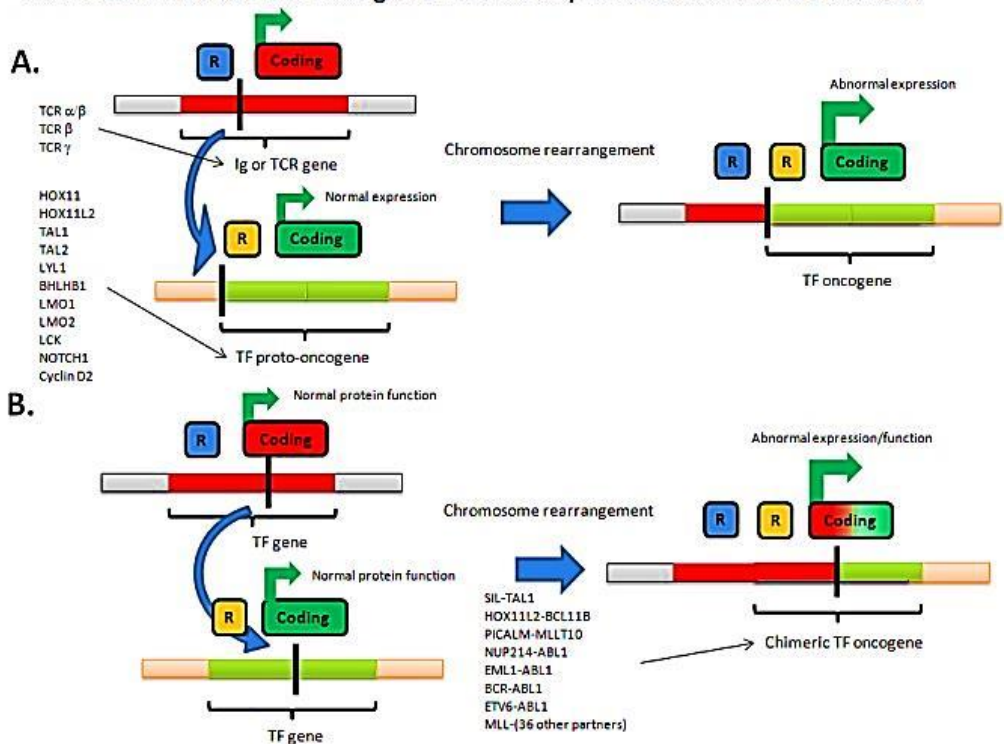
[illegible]

A.

R

Coding

TCR α/β
TCR β
TCR γ

Ig or TCR gene

HOX11
HOX11L2
TAL1
TAL2
LYL1
BHLHB1
LMO1
LMO2
LCK
NOTCH1
Cyclin D2

R

Normal expression

Coding

TF proto-oncogene

Chromosome rearrangement

Abnormal expression

R

R

Coding

TF oncogene

B.

Normal protein function

R

Coding

TF gene

Normal protein function

R

Coding

TF gene

Chromosome rearrangement

SIL-TAL1
HOX11L2-BCL11B
PICALM-MLLT10
NUP214-ABL1
EML1-ABL1
BCR-ABL1
ETV6-ABL1
MLL-(36 other partners)

Abnormal expression/function

R

R

Coding

Chimeric TF oncogene